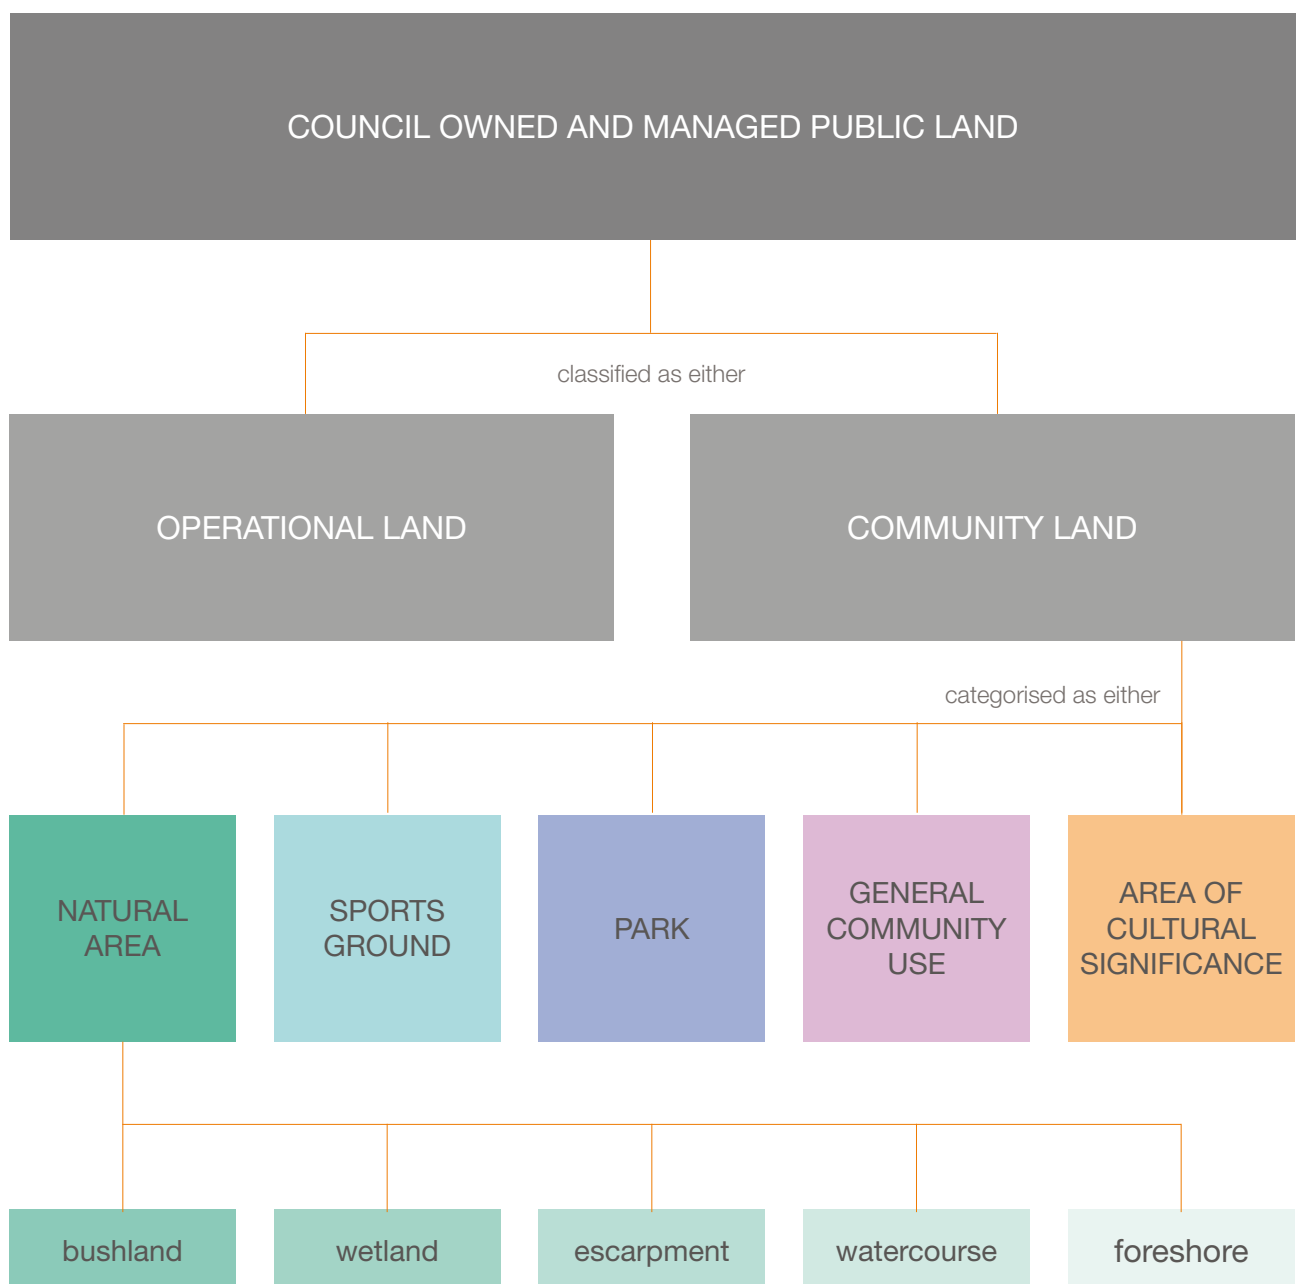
COUNCIL OWNED AND MANAGED PUBLIC LAND

classified as either

OPERATIONAL LAND

COMMUNITY LAND

categorised as either

NATURAL AREA

SPORTS GROUND

PARK

GENERAL COMMUNITY USE

AREA OF CULTURAL SIGNIFICANCE

bushland

wetland

escarpment

watercourse

foreshore